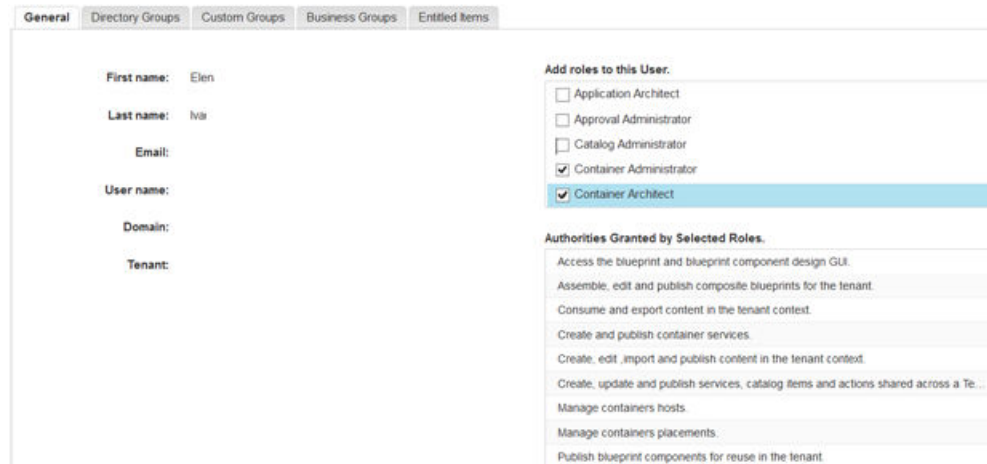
General | Directory Groups | Custom Groups | Business Groups | Entitled Items

First name: Elen
Last name: Ivai
Email:
User name:
Domain:
Tenant:

Add roles to this User.
Application Architect
Approval Administrator
Catalog Administrator
Container Administrator
Container Architect

Authorities Granted by Selected Roles.
Access the blueprint and blueprint component design GUI.
Assemble, edit and publish composite blueprints for the tenant.
Consume and export content in the tenant context.
Create and publish container services.
Create, edit ,import and publish content in the tenant context.
Create, update and publish services, catalog items and actions shared across a Te...
Manage containers hosts.
Manage containers placements.
Publish blueprint components for reuse in the tenant.